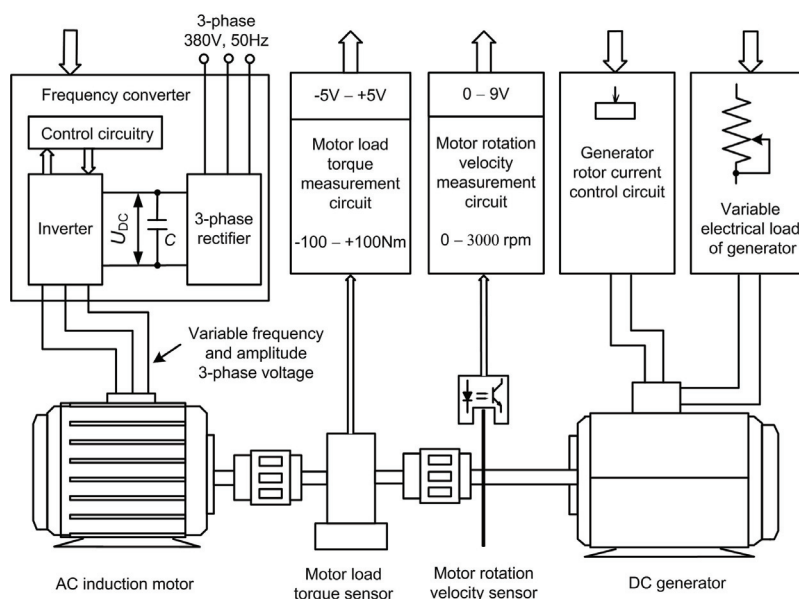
3-phase
380V, 50Hz

Frequency converter

Control circuitry

Inverter

$U_{DC}$

$C$

3-phase rectifier

-5V – +5V

Motor load torque measurement circuit

-100 – +100Nm

0 – 9V

Motor rotation velocity measurement circuit

0 – 3000 rpm

Generator rotor current control circuit

Variable electrical load of generator

Variable frequency and amplitude 3-phase voltage

AC induction motor

Motor load torque sensor

Motor rotation velocity sensor

DC generator